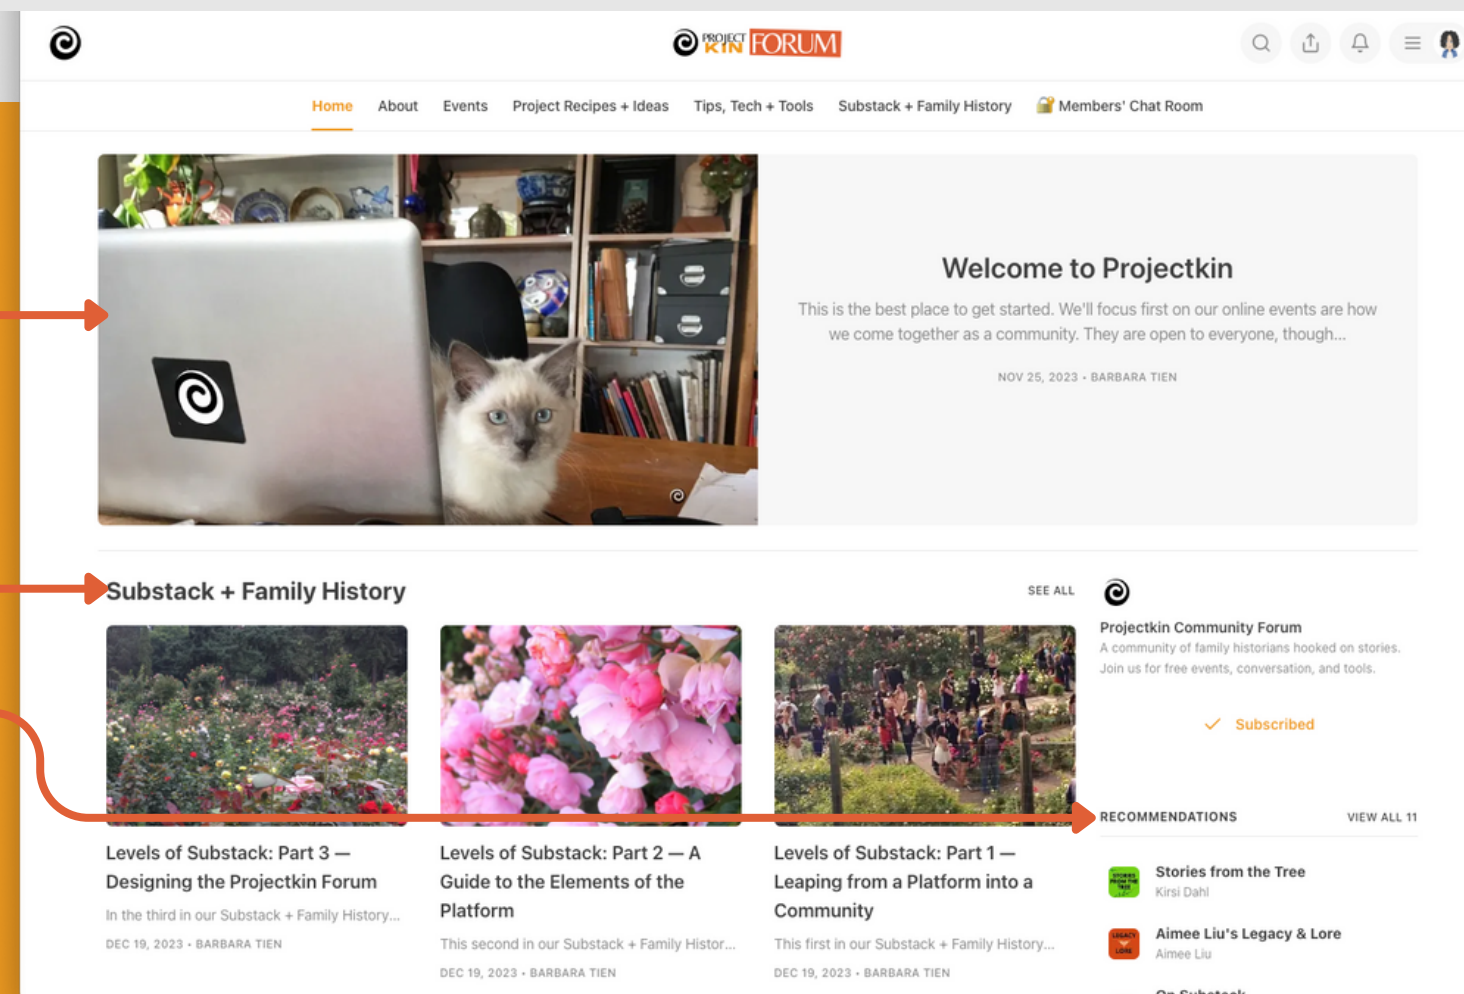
PROJECT KIN FORUM

Home About Events Project Recipes + Ideas Tips, Tech + Tools Substack + Family History Members' Chat Room

Welcome to Projectkin

This is the best place to get started. We'll focus first on our online events are how we come together as a community. They are open to everyone, though...

NOV 25, 2023 • BARBARA TIEN

Substack + Family History

SEE ALL

Projectkin Community Forum

A community of family historians hooked on stories. Join us for free events, conversation, and tools.

Subscribed

RECOMMENDATIONS

VIEW ALL 11

Levels of Substack: Part 3 — Designing the Projectkin Forum

In the third in our Substack + Family History...

DEC 19, 2023 • BARBARA TIEN

Levels of Substack: Part 2 — A Guide to the Elements of the Platform

This second in our Substack + Family Histor...

DEC 19, 2023 • BARBARA TIEN

Levels of Substack: Part 1 — Leaping from a Platform into a Community

This first in our Substack + Family History...

DEC 19, 2023 • BARBARA TIEN

Stories from the Tree

Kirsi Dahl

Aimee Liu's Legacy & Lore

Aimee Liu

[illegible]